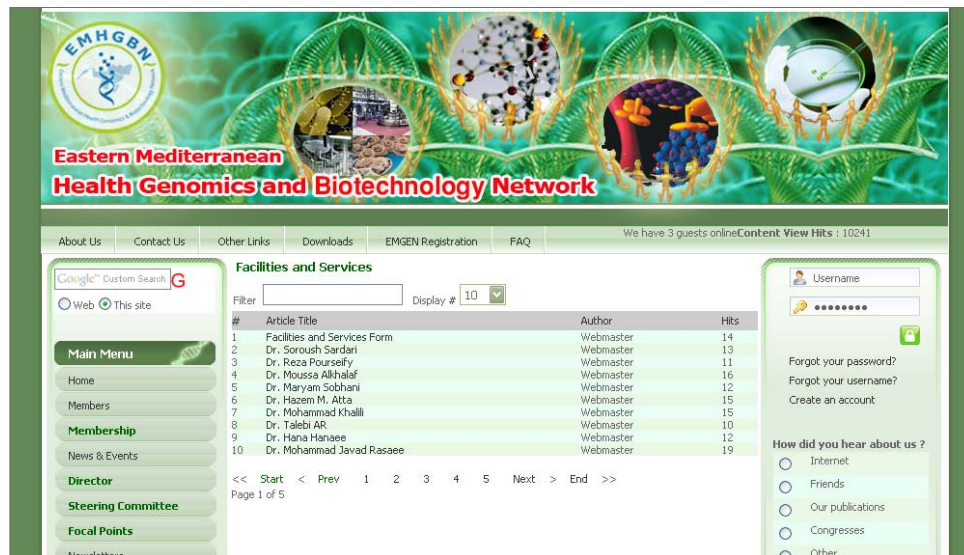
EMHGBN

Eastern Mediterranean
Health Genomics and Biotechnology Network

About Us | Contact Us | Other Links | Downloads | EMGEN Registration | FAQ

We have 3 guests onlineContent View Hits : 10241

Google™ Custom Search G

Web This site

Main Menu
Home
Members
Membership
News & Events
Director
Steering Committee
Focal Points
Newsletters

Facilities and Services

Filter
Display # 10

| # | Article Title | Author | Hits |
|---|---|---|---|
| 1 | Facilities and Services Form | Webmaster | 14 |
| 2 | Dr. Soroush Sardari | Webmaster | 13 |
| 3 | Dr. Reza Pourseify | Webmaster | 11 |
| 4 | Dr. Moussa Alkhalaf | Webmaster | 16 |
| 5 | Dr. Maryam Sobhani | Webmaster | 12 |
| 6 | Dr. Hazem M. Atta | Webmaster | 15 |
| 7 | Dr. Mohammad Khalili | Webmaster | 15 |
| 8 | Dr. Talebi AR | Webmaster | 10 |
| 9 | Dr. Hana Hanaee | Webmaster | 12 |
| 10 | Dr. Mohammad Javad Rasaee | Webmaster | 19 |

<< Start < Prev 1 2 3 4 5 Next > End >>
Page 1 of 5

Username
•••••••••

Forgot your password?
Forgot your username?
Create an account

How did you hear about us ?
Internet
Friends
Our publications
Congresses
Other